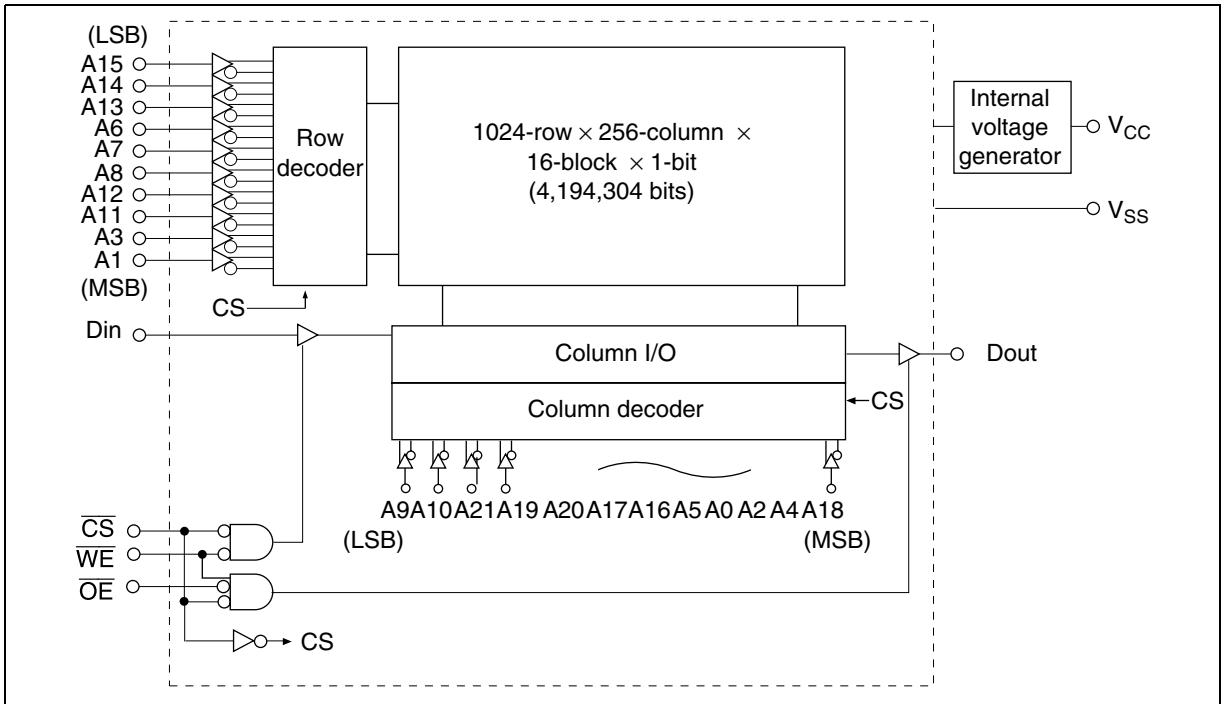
(LSB)
A15
A14
A13
A6
A7
A8
A12
A11
A3
A1
(MSB)

Row decoder

CS

1024-row $\times$ 256-column $\times$ 16-block $\times$ 1-bit (4,194,304 bits)

Internal voltage generator

$V_{CC}$

$V_{SS}$

Din

Column I/O

Dout

Column decoder

CS

A9 A10 A21 A19 A20 A17 A16 A5 A0 A2 A4 A18
(LSB) (MSB)

$\overline{CS}$
$\overline{WE}$
$\overline{OE}$

CS